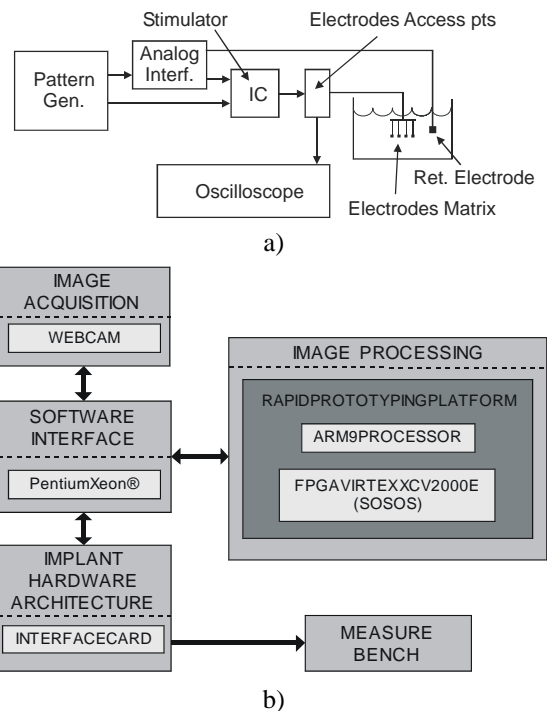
Stimulator

Electrodes Access pts

Analog Interf.

Pattern Gen.

IC

Oscilloscope

Ret. Electrode

Electrodes Matrix

a)

IMAGE ACQUISITION

WEBCAM

SOFTWARE INTERFACE

PentiumXeon®

IMPLANT HARDWARE ARCHITECTURE

INTERFACECARD

IMAGE PROCESSING

RAPIDPROTOTYPINGPLATFORM

ARM9PROCESSOR

FPGAVIRTEXXCV2000E (SOSOS)

MEASURE BENCH

b)